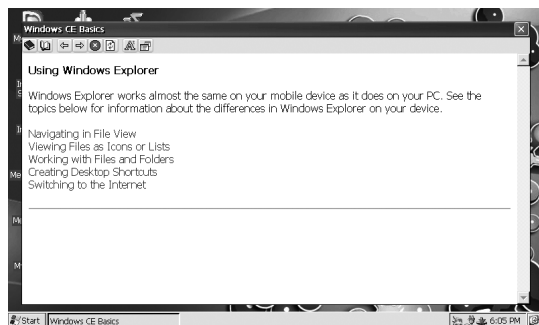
Windows CE Basics

Using Windows Explorer

Windows Explorer works almost the same on your mobile device as it does on your PC. See the topics below for information about the differences in Windows Explorer on your device.

Navigating in File View
Viewing Files as Icons or Lists
Working with Files and Folders
Creating Desktop Shortcuts
Switching to the Internet

Start Windows CE Basics 6:05 PM